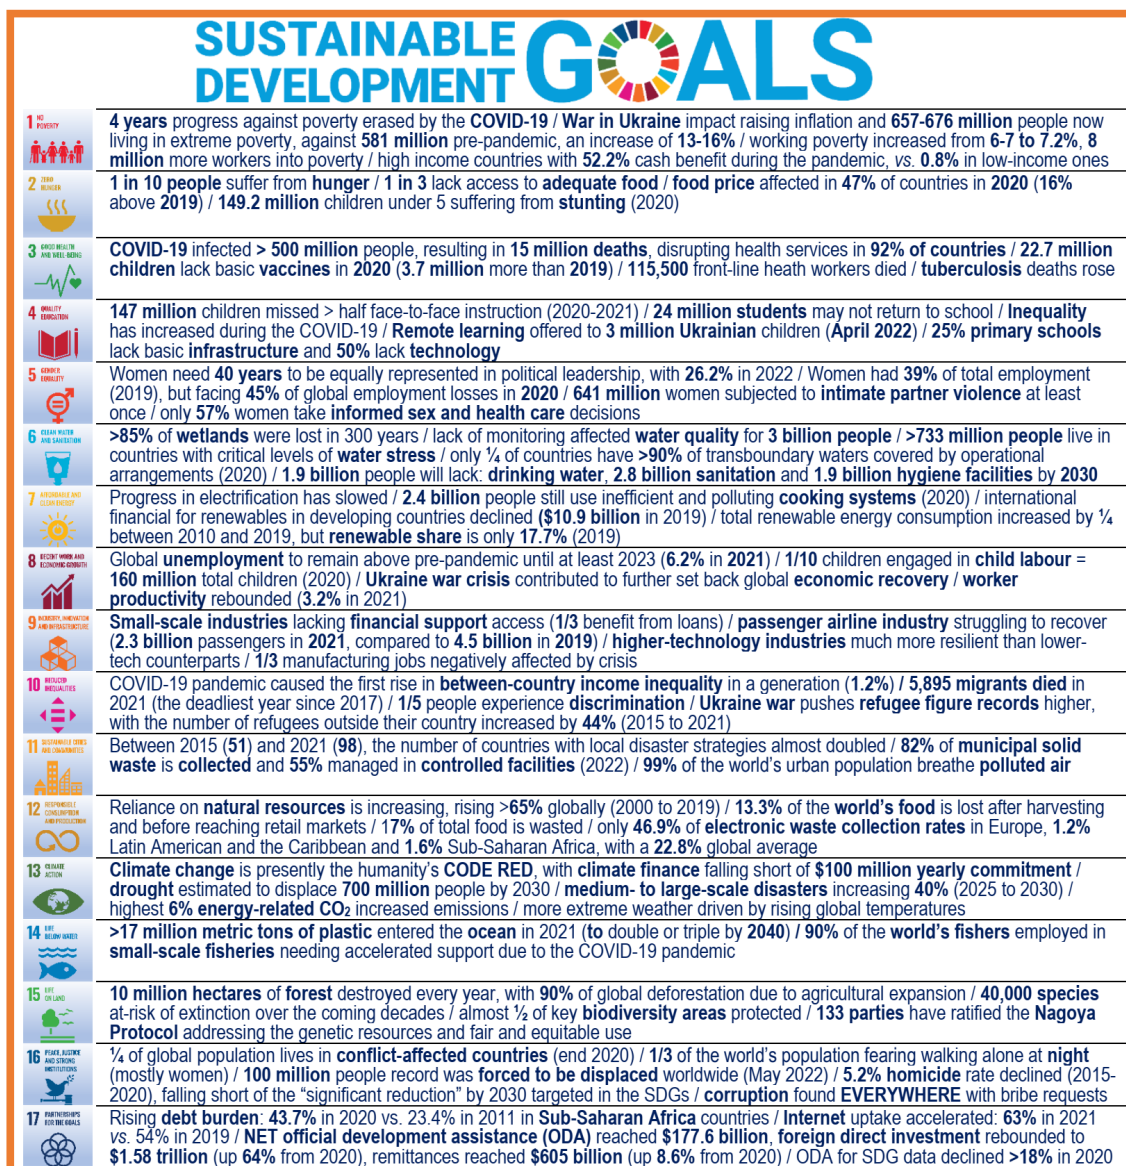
SUSTAINABLE DEVELOPMENT GOALS

1 NO POVERTY
4 years progress against poverty erased by the COVID-19 / War in Ukraine impact raising inflation and 657-676 million people now living in extreme poverty, against 581 million pre-pandemic, an increase of 13-16% / working poverty increased from 6-7 to 7.2%, 8 million more workers into poverty / high income countries with 52.2% cash benefit during the pandemic, vs. 0.8% in low-income ones

2 ZERO HUNGER
1 in 10 people suffer from hunger / 1 in 3 lack access to adequate food / food price affected in 47% of countries in 2020 (16% above 2019) / 149.2 million children under 5 suffering from stunting (2020)

3 GOOD HEALTH AND WELL-BEING
COVID-19 infected > 500 million people, resulting in 15 million deaths, disrupting health services in 92% of countries / 22.7 million children lack basic vaccines in 2020 (3.7 million more than 2019) / 115,500 front-line heath workers died / tuberculosis deaths rose

4 QUALITY EDUCATION
147 million children missed > half face-to-face instruction (2020-2021) / 24 million students may not return to school / Inequality has increased during the COVID-19 / Remote learning offered to 3 million Ukrainian children (April 2022) / 25% primary schools lack basic infrastructure and 50% lack technology

5 GENDER EQUALITY
Women need 40 years to be equally represented in political leadership, with 26.2% in 2022 / Women had 39% of total employment (2019), but facing 45% of global employment losses in 2020 / 641 million women subjected to intimate partner violence at least once / only 57% women take informed sex and health care decisions

6 CLEAN WATER AND SANITATION
>85% of wetlands were lost in 300 years / lack of monitoring affected water quality for 3 billion people / >733 million people live in countries with critical levels of water stress / only ¼ of countries have >90% of transboundary waters covered by operational arrangements (2020) / 1.9 billion people will lack: drinking water, 2.8 billion sanitation and 1.9 billion hygiene facilities by 2030

7 AFFORDABLE AND CLEAN ENERGY
Progress in electrification has slowed / 2.4 billion people still use inefficient and polluting cooking systems (2020) / international financial for renewables in developing countries declined ($10.9 billion in 2019) / total renewable energy consumption increased by ¼ between 2010 and 2019, but renewable share is only 17.7% (2019)

8 DECENT WORK AND ECONOMIC GROWTH
Global unemployment to remain above pre-pandemic until at least 2023 (6.2% in 2021) / 1/10 children engaged in child labour = 160 million total children (2020) / Ukraine war crisis contributed to further set back global economic recovery / worker productivity rebounded (3.2% in 2021)

9 INDUSTRY, INNOVATION AND INFRASTRUCTURE
Small-scale industries lacking financial support access (1/3 benefit from loans) / passenger airline industry struggling to recover (2.3 billion passengers in 2021, compared to 4.5 billion in 2019) / higher-technology industries much more resilient than lower-tech counterparts / 1/3 manufacturing jobs negatively affected by crisis

10 REDUCED INEQUALITIES
COVID-19 pandemic caused the first rise in between-country income inequality in a generation (1.2%) / 5,895 migrants died in 2021 (the deadliest year since 2017) / 1/5 people experience discrimination / Ukraine war pushes refugee figure records higher, with the number of refugees outside their country increased by 44% (2015 to 2021)

11 SUSTAINABLE CITIES AND COMMUNITIES
Between 2015 (51) and 2021 (98), the number of countries with local disaster strategies almost doubled / 82% of municipal solid waste is collected and 55% managed in controlled facilities (2022) / 99% of the world's urban population breathe polluted air

12 RESPONSIBLE CONSUMPTION AND PRODUCTION
Reliance on natural resources is increasing, rising >65% globally (2000 to 2019) / 13.3% of the world's food is lost after harvesting and before reaching retail markets / 17% of total food is wasted / only 46.9% of electronic waste collection rates in Europe, 1.2% Latin American and the Caribbean and 1.6% Sub-Saharan Africa, with a 22.8% global average

13 CLIMATE ACTION
Climate change is presently the humanity's CODE RED, with climate finance falling short of $100 million yearly commitment / drought estimated to displace 700 million people by 2030 / medium- to large-scale disasters increasing 40% (2025 to 2030) / highest 6% energy-related $CO_2$ increased emissions / more extreme weather driven by rising global temperatures

14 LIFE BELOW WATER
>17 million metric tons of plastic entered the ocean in 2021 (to double or triple by 2040) / 90% of the world's fishers employed in small-scale fisheries needing accelerated support due to the COVID-19 pandemic

15 LIFE ON LAND
10 million hectares of forest destroyed every year, with 90% of global deforestation due to agricultural expansion / 40,000 species at-risk of extinction over the coming decades / almost ½ of key biodiversity areas protected / 133 parties have ratified the Nagoya Protocol addressing the genetic resources and fair and equitable use

16 PEACE, JUSTICE AND STRONG INSTITUTIONS
¼ of global population lives in conflict-affected countries (end 2020) / 1/3 of the world's population fearing walking alone at night (mostly women) / 100 million people record was forced to be displaced worldwide (May 2022) / 5.2% homicide rate declined (2015-2020), falling short of the "significant reduction" by 2030 targeted in the SDGs / corruption found EVERYWHERE with bribe requests

17 PARTNERSHIPS FOR THE GOALS
Rising debt burden: 43.7% in 2020 vs. 23.4% in 2011 in Sub-Saharan Africa countries / Internet uptake accelerated: 63% in 2021 vs. 54% in 2019 / NET official development assistance (ODA) reached $177.6 billion, foreign direct investment rebounded to $1.58 trillion (up 64% from 2020), remittances reached $605 billion (up 8.6% from 2020) / ODA for SDG data declined >18% in 2020